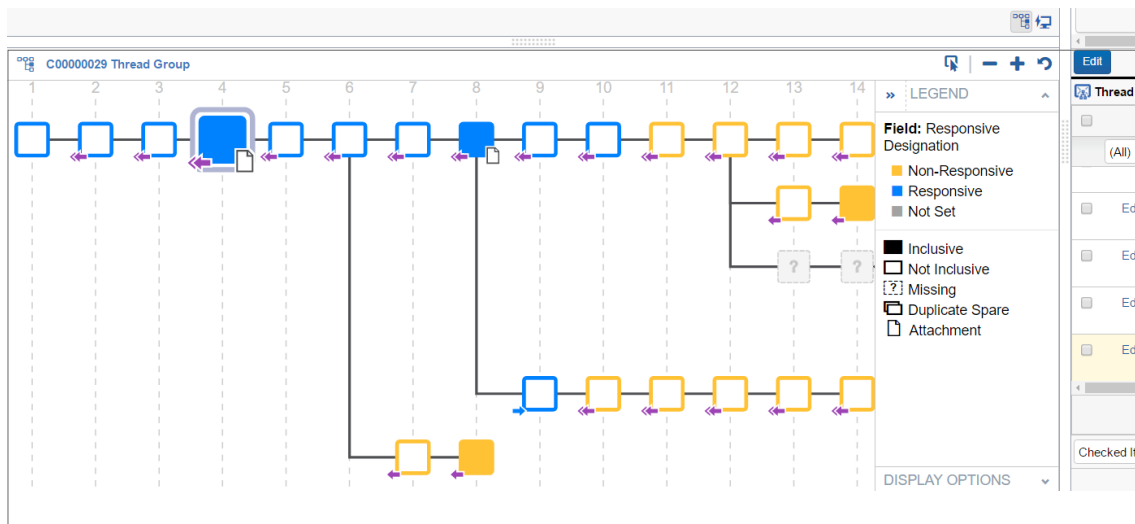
C00000029 Thread Group

1 2 3 4 5 6 7 8 9 10 11 12 13 14

? ?

» LEGEND

Field: Responsive Designation

Non-Responsive
Responsive
Not Set

Inclusive
Not Inclusive
? Missing
Duplicate Spare
Attachment

DISPLAY OPTIONS

Edit

Thread

(All)

Ed
Ed
Ed
Ed

Checked It